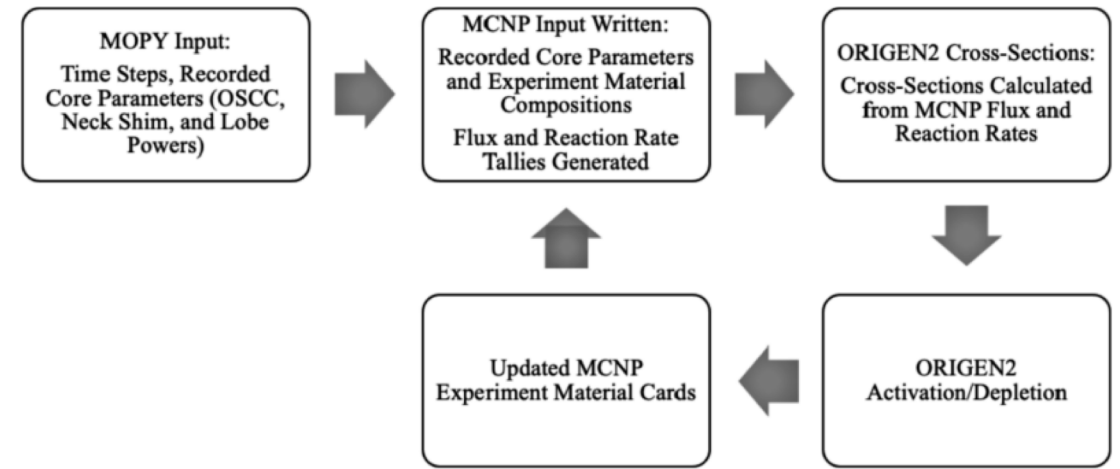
MOPY Input:

Time Steps, Recorded Core Parameters (OSCC, Neck Shim, and Lobe Powers)

MCNP Input Written:

Recorded Core Parameters and Experiment Material Compositions

Flux and Reaction Rate Tallies Generated

ORIGEN2 Cross-Sections:

Cross-Sections Calculated from MCNP Flux and Reaction Rates

ORIGEN2 Activation/Depletion

Updated MCNP Experiment Material Cards